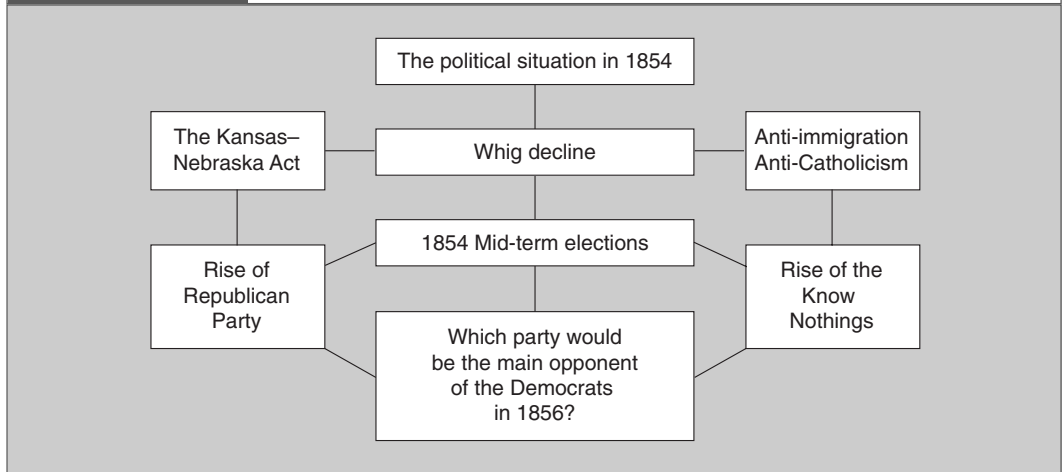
The political situation in 1854

The Kansas–Nebraska Act

Whig decline

Anti-immigration
Anti-Catholicism

1854 Mid-term elections

Rise of Republican Party

Rise of the Know Nothings

Which party would be the main opponent of the Democrats in 1856?